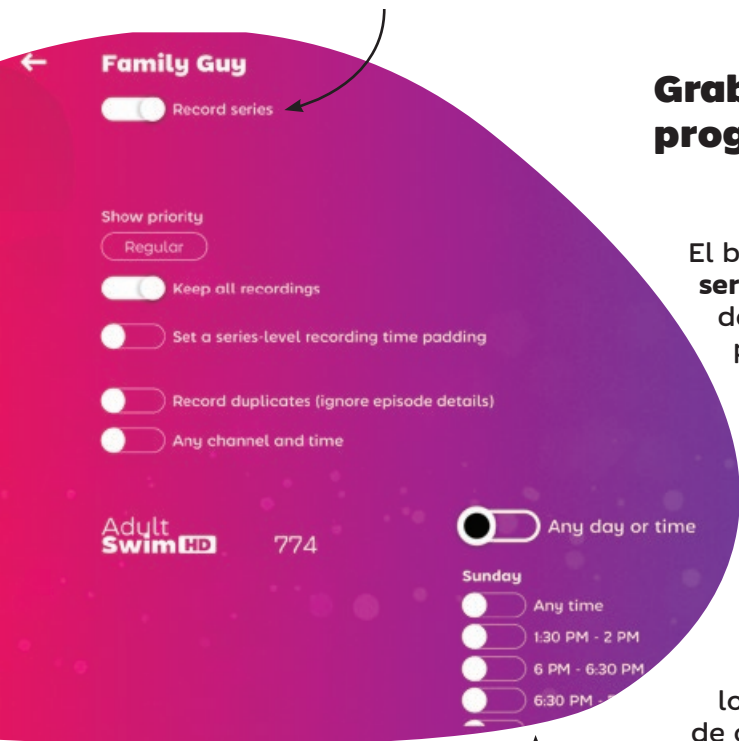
←

Family Guy

Record series

Show priority

Regular

Keep all recordings

Set a series-level recording time padding

Record duplicates (ignore episode details)

Any channel and time

Adult Swim HD

774

Any day or time

Sunday

Any time

1:30 PM - 2 PM

6 PM - 6:30 PM

6:30 PM - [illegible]

Grab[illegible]

prog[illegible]

El b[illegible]

ser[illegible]

d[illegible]

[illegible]

la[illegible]

de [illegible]